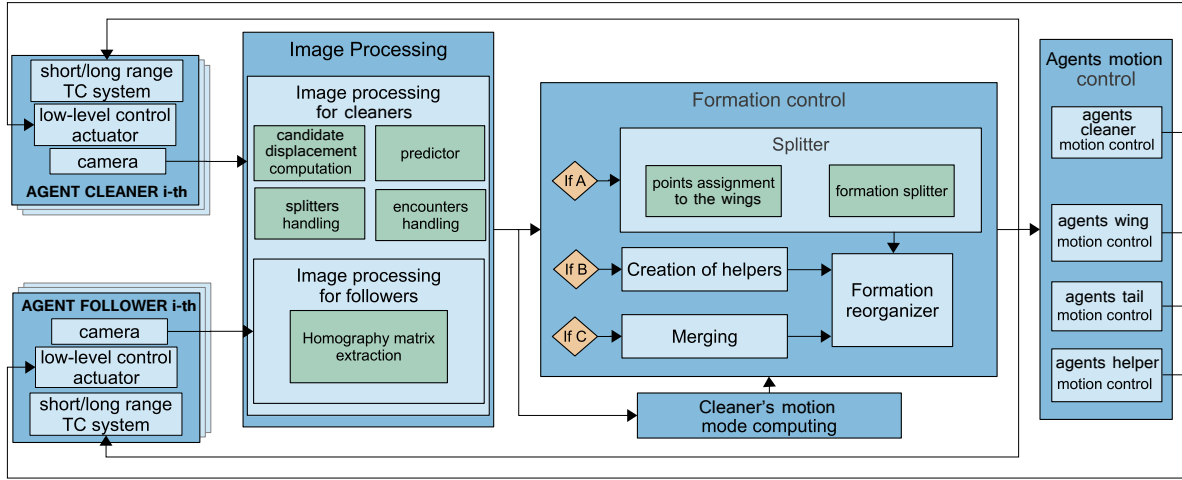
short/long range TC system

low-level control actuator

camera

AGENT CLEANER i-th

AGENT FOLLOWER i-th

camera

low-level control actuator

short/long range TC system

Image Processing

Image processing for cleaners

candidate displacement computation

predictor

splitters handling

encounters handling

Image processing for followers

Homography matrix extraction

Formation control

Splitter

If A

points assignment to the wings

formation splitter

If B

Creation of helpers

Formation reorganizer

If C

Merging

Cleaner's motion mode computing

Agents motion control

agents cleaner motion control

agents wing motion control

agents tail motion control

agents helper motion control